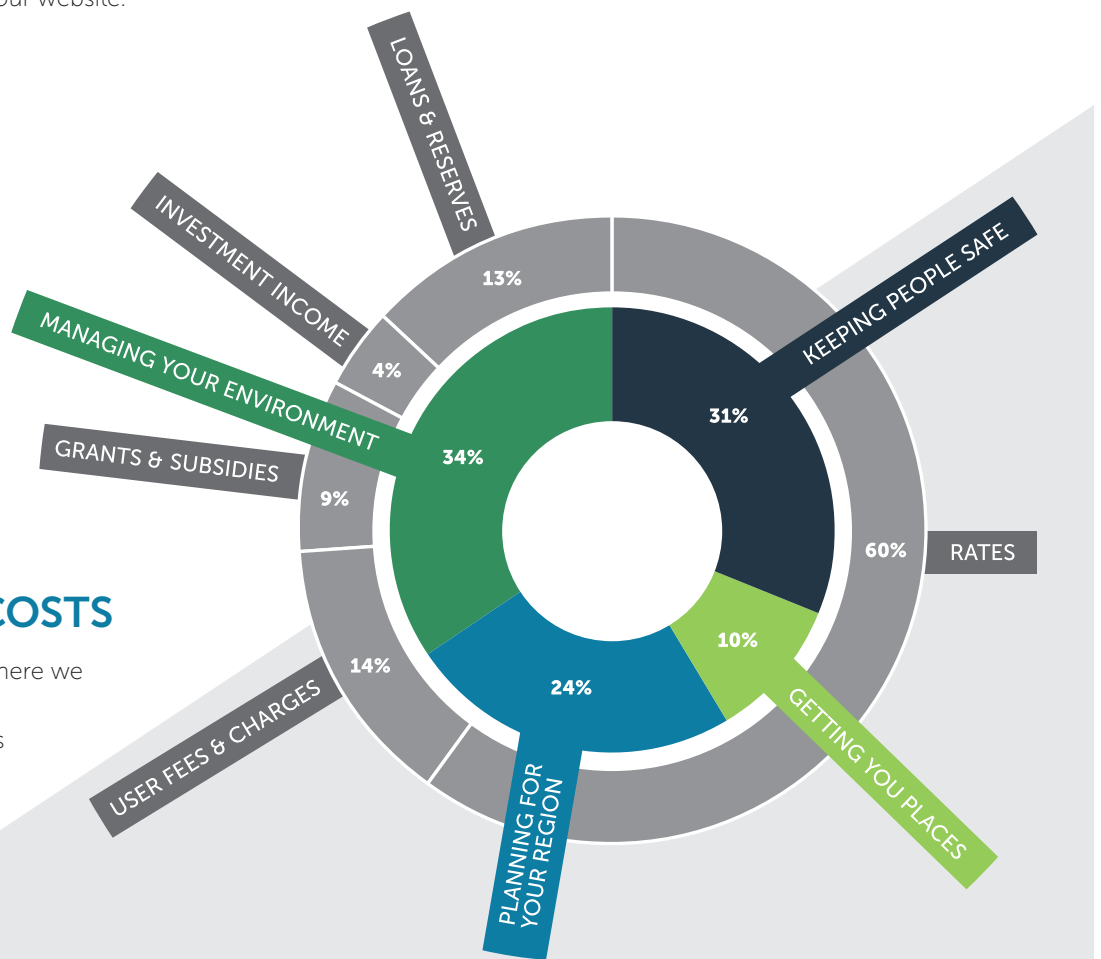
our website.

LOANS & RESERVES
INVESTMENT INCOME
MANAGING YOUR ENVIRONMENT
GRANTS & SUBSIDIES
KEEPING PEOPLE SAFE
13%
4%
9%
34%
31%
60%
RATES
COSTS
here we
s
14%
24%
10%
USER FEES & CHARGES
PLANNING FOR YOUR REGION
GETTING YOU PLACES